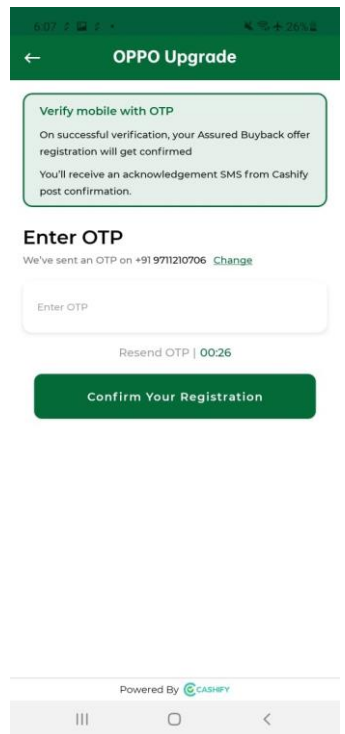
6:07 26%

←

OPPO Upgrade

Verify mobile with OTP

On successful verification, your Assured Buyback offer registration will get confirmed

You'll receive an acknowledgement SMS from Cashify post confirmation.

Enter OTP

We've sent an OTP on +91 9711210706 Change

Enter OTP

Resend OTP | 00:26

Confirm Your Registration

Powered By CASHIFY